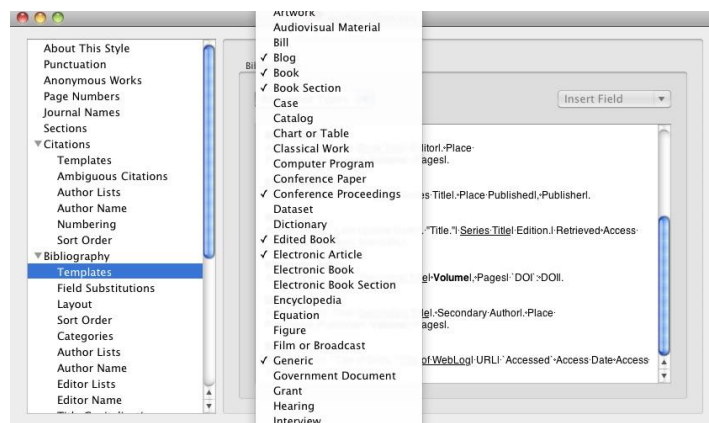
About This Style
Punctuation
Anonymous Works
Page Numbers
Journal Names
Sections
Citations
Templates
Ambiguous Citations
Author Lists
Author Name
Numbering
Sort Order
Bibliography
Templates
Field Substitutions
Layout
Sort Order
Categories
Author Lists
Author Name
Editor Lists
Editor Name

Artwork
Audiovisual Material
Bill
✓ Blog
✓ Book
✓ Book Section
Case
Catalog
Chart or Table
Classical Work
Computer Program
Conference Paper
✓ Conference Proceedings
Dataset
Dictionary
✓ Edited Book
✓ Electronic Article
Electronic Book
Electronic Book Section
Encyclopedia
Equation
Figure
Film or Broadcast
✓ Generic
Government Document
Grant
Hearing
Interview

Bi

Insert Field

litor|.·Place
agesl.
es Title|.·Place Published|,·Publisher|.
"Title."| Series Title Edition.| Retrieved·Access
el·Volume|,·Pages|·`DOI`:·DOI|.
el,·Secondary Author|.·Place
agesl.
of WebLog| URL| `Accessed`·Access Date·Access